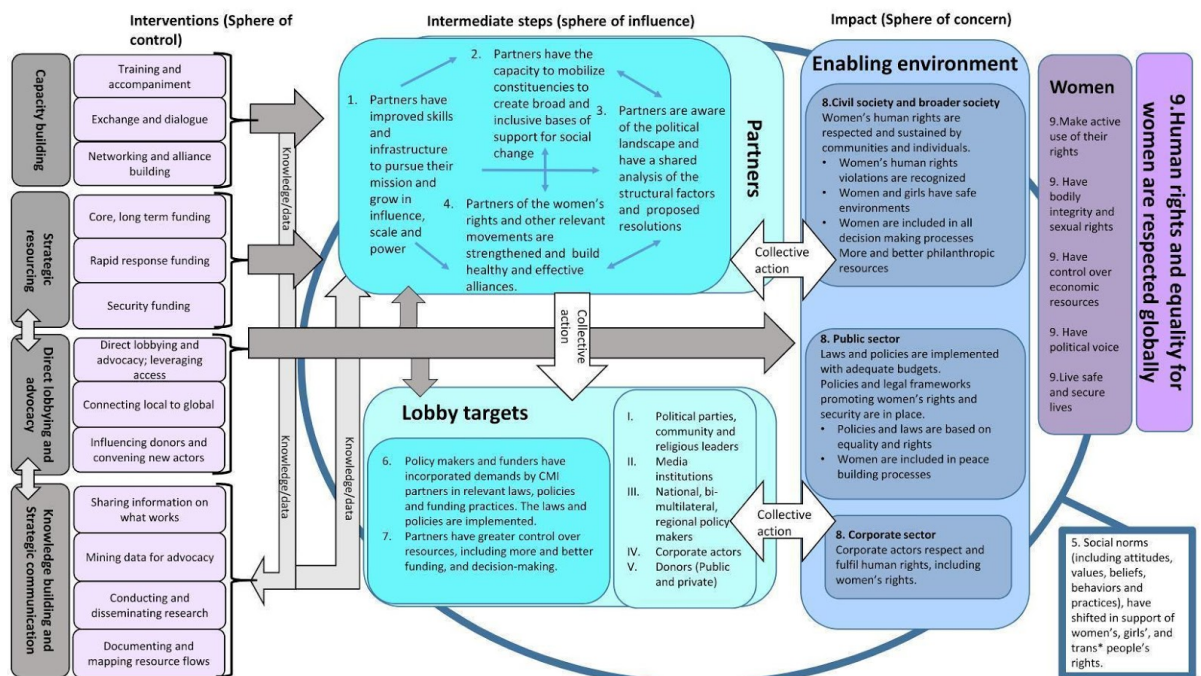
Interventions (Sphere of control)

Intermediate steps (sphere of influence)

Impact (Sphere of concern)

Capacity building

Training and accompaniment

Exchange and dialogue

Networking and alliance building

Strategic resourcing

Core, long term funding

Rapid response funding

Security funding

Direct lobbying and advocacy

Direct lobbying and advocacy; leveraging access

Connecting local to global

Influencing donors and convening new actors

Knowledge building and Strategic communication

Sharing information on what works

Mining data for advocacy

Conducting and disseminating research

Documenting and mapping resource flows

Knowledge/data

Knowledge/data

Knowledge/data

1. Partners have improved skills and infrastructure to pursue their mission and grow in influence, scale and power

2. Partners have the capacity to mobilize constituencies to create broad and inclusive bases of support for social change

3. Partners are aware of the political landscape and have a shared analysis of the structural factors and proposed resolutions

4. Partners of the women's rights and other relevant movements are strengthened and build healthy and effective alliances.

Partners

Collective action

Collective action

Collective action

Lobby targets

6. Policy makers and funders have incorporated demands by CMI partners in relevant laws, policies and funding practices. The laws and policies are implemented.

7. Partners have greater control over resources, including more and better funding, and decision-making.

I. Political parties, community and religious leaders

II. Media institutions

III. National, bi-multilateral, regional policy makers

IV. Corporate actors

V. Donors (Public and private)

Enabling environment

8.Civil society and broader society
Women's human rights are respected and sustained by communities and individuals.
• Women's human rights violations are recognized
• Women and girls have safe environments
• Women are included in all decision making processes
More and better philanthropic resources

8. Public sector
Laws and policies are implemented with adequate budgets.
Policies and legal frameworks promoting women's rights and security are in place.
• Policies and laws are based on equality and rights
• Women are included in peace building processes

8. Corporate sector
Corporate actors respect and fulfil human rights, including women's rights.

Women

9.Make active use of their rights

9. Have bodily integrity and sexual rights

9. Have control over economic resources

9. Have political voice

9.Live safe and secure lives

9.Human rights and equality for women are respected globally

5. Social norms (including attitudes, values, beliefs, behaviors and practices), have shifted in support of women's, girls', and trans* people's rights.